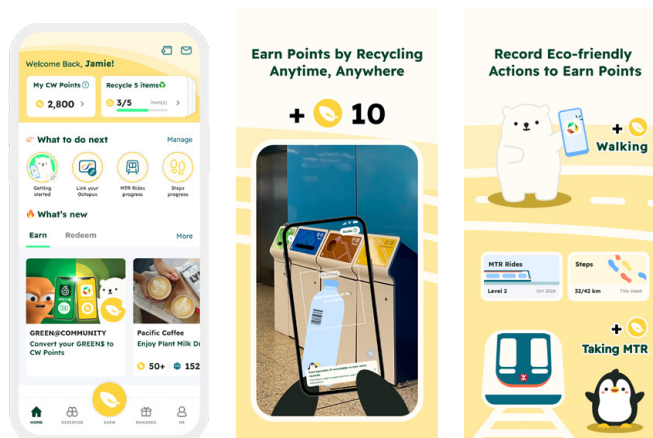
Welcome Back, Jamie!

My CW Points
2,800

Recycle 5 items
3/5 Item(s)

What to do next
Manage

Getting started
Link your Octopus
MTR Rides progress
Steps progress

What's new

Earn
Redeem
More

GREEN@COMMUNITY
Convert your GREEN$ to CW Points

Pacific Coffee
Enjoy Plant Milk Dr

50+
152

HOME
DISCOVER
EARN
REWARDS
ME

Earn Points by Recycling Anytime, Anywhere

+ 10

Record Eco-friendly Actions to Earn Points

+ Walking

MTR Rides
Level 2
Oct 2024

Steps
32/42 km
This Week

+ Taking MTR